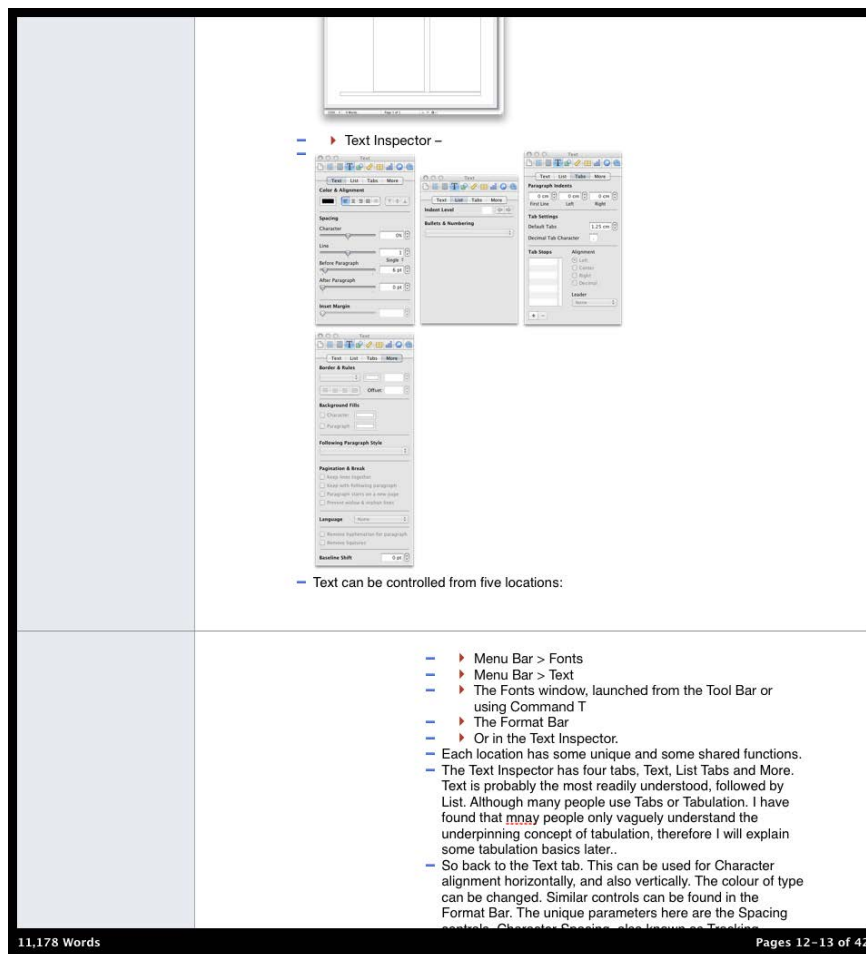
Text Inspector –

Text

Text List Tabs More

Color & Alignment

Spacing

Character

0%

Line

1

Single

Before Paragraph

6 pt

After Paragraph

0 pt

Inset Margin

Text

Text List Tabs More

Indent Level

Bullets & Numbering

Text

Text List Tabs More

Paragraph Indents

0 cm 0 cm 0 cm

First Line Left Right

Tab Settings

Default Tabs 1.25 cm

Decimal Tab Character .

Tab Stops Alignment

Left

Center

Right

Decimal

Leader

None

Text

Text List Tabs More

Border & Rules

Offset:

Background Fills

Character

Paragraph

Following Paragraph Style

Pagination & Break

Keep lines together

Keep with following paragraph

Paragraph starts on a new page

Prevent widow & orphan lines

Language None

Remove hyphenation for paragraph

Remove ligatures

Baseline Shift 0 pt

– Text can be controlled from five locations:

– Menu Bar > Fonts
– Menu Bar > Text
– The Fonts window, launched from the Tool Bar or using Command T
– The Format Bar
– Or in the Text Inspector.
– Each location has some unique and some shared functions.
– The Text Inspector has four tabs, Text, List Tabs and More. Text is probably the most readily understood, followed by List. Although many people use Tabs or Tabulation. I have found that mnay people only vaguely understand the underpinning concept of tabulation, therefore I will explain some tabulation basics later..
– So back to the Text tab. This can be used for Character alignment horizontally, and also vertically. The colour of type can be changed. Similar controls can be found in the Format Bar. The unique parameters here are the Spacing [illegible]

11,178 Words

Pages 12–13 of 42